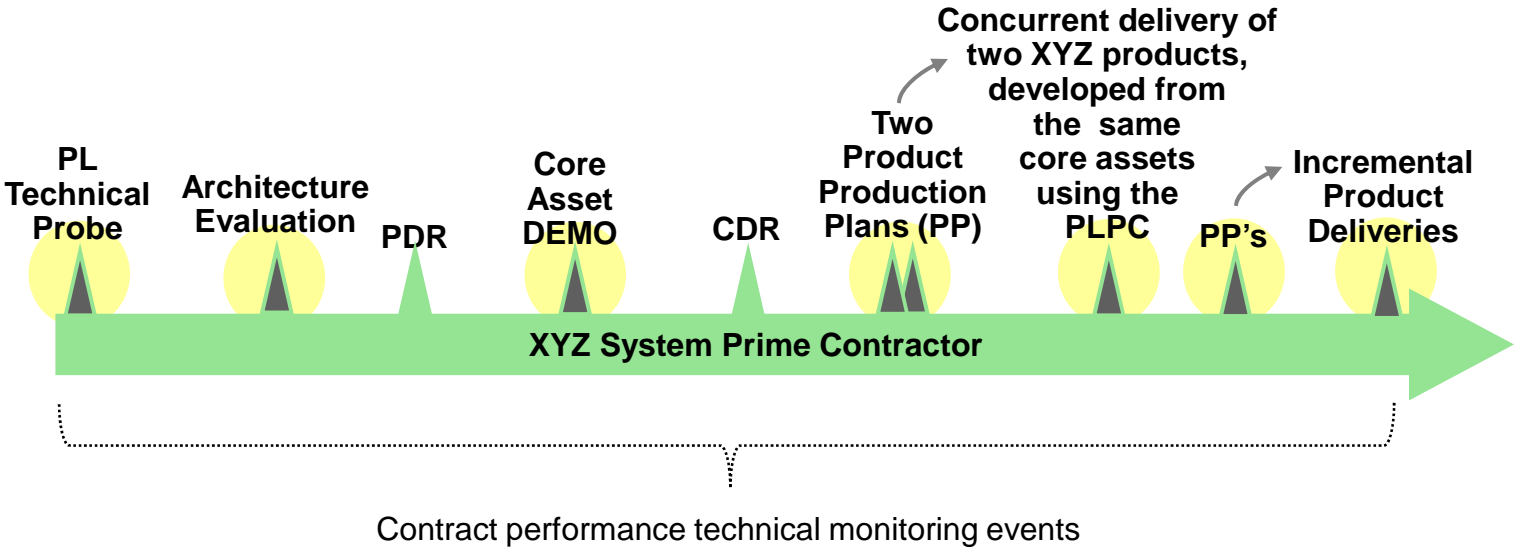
Concurrent delivery of two XYZ products, developed from the same core assets using the PLPC

PL Technical Probe

Architecture Evaluation

PDR

Core Asset DEMO

CDR

Two Product Production Plans (PP)

PP's

Incremental Product Deliveries

XYZ System Prime Contractor

Contract performance technical monitoring events